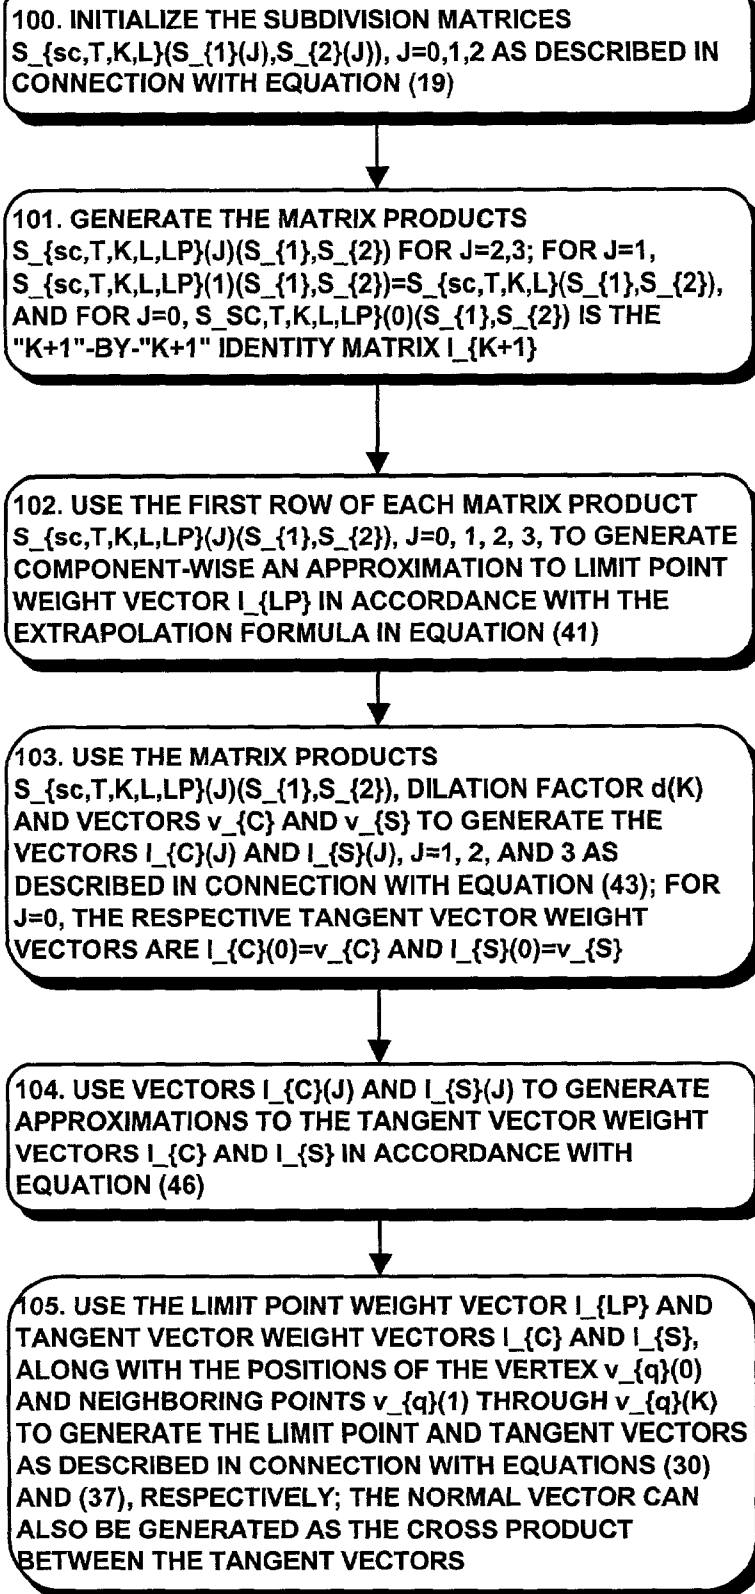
100. INITIALIZE THE SUBDIVISION MATRICES S_{sc,T,K,L}(S_{1}(J),S_{2}(J)), J=0,1,2 AS DESCRIBED IN CONNECTION WITH EQUATION (19)

101. GENERATE THE MATRIX PRODUCTS S_{sc,T,K,L,LP}(J)(S_{1},S_{2}) FOR J=2,3; FOR J=1, S_{sc,T,K,L,LP}(1)(S_{1},S_{2})=S_{sc,T,K,L}(S_{1},S_{2}), AND FOR J=0, S_SC,T,K,L,LP}(0)(S_{1},S_{2}) IS THE "K+1"-BY-"K+1" IDENTITY MATRIX I_{K+1}

102. USE THE FIRST ROW OF EACH MATRIX PRODUCT S_{sc,T,K,L,LP}(J)(S_{1},S_{2}), J=0, 1, 2, 3, TO GENERATE COMPONENT-WISE AN APPROXIMATION TO LIMIT POINT WEIGHT VECTOR I_{LP} IN ACCORDANCE WITH THE EXTRAPOLATION FORMULA IN EQUATION (41)

103. USE THE MATRIX PRODUCTS S_{sc,T,K,L,LP}(J)(S_{1},S_{2}), DILATION FACTOR d(K) AND VECTORS v_{C} AND v_{S} TO GENERATE THE VECTORS I_{C}(J) AND I_{S}(J), J=1, 2, AND 3 AS DESCRIBED IN CONNECTION WITH EQUATION (43); FOR J=0, THE RESPECTIVE TANGENT VECTOR WEIGHT VECTORS ARE I_{C}(0)=v_{C} AND I_{S}(0)=v_{S}

104. USE VECTORS I_{C}(J) AND I_{S}(J) TO GENERATE APPROXIMATIONS TO THE TANGENT VECTOR WEIGHT VECTORS I_{C} AND I_{S} IN ACCORDANCE WITH EQUATION (46)

105. USE THE LIMIT POINT WEIGHT VECTOR I_{LP} AND TANGENT VECTOR WEIGHT VECTORS I_{C} AND I_{S}, ALONG WITH THE POSITIONS OF THE VERTEX v_{q}(0) AND NEIGHBORING POINTS v_{q}(1) THROUGH v_{q}(K) TO GENERATE THE LIMIT POINT AND TANGENT VECTORS AS DESCRIBED IN CONNECTION WITH EQUATIONS (30) AND (37), RESPECTIVELY; THE NORMAL VECTOR CAN ALSO BE GENERATED AS THE CROSS PRODUCT BETWEEN THE TANGENT VECTORS